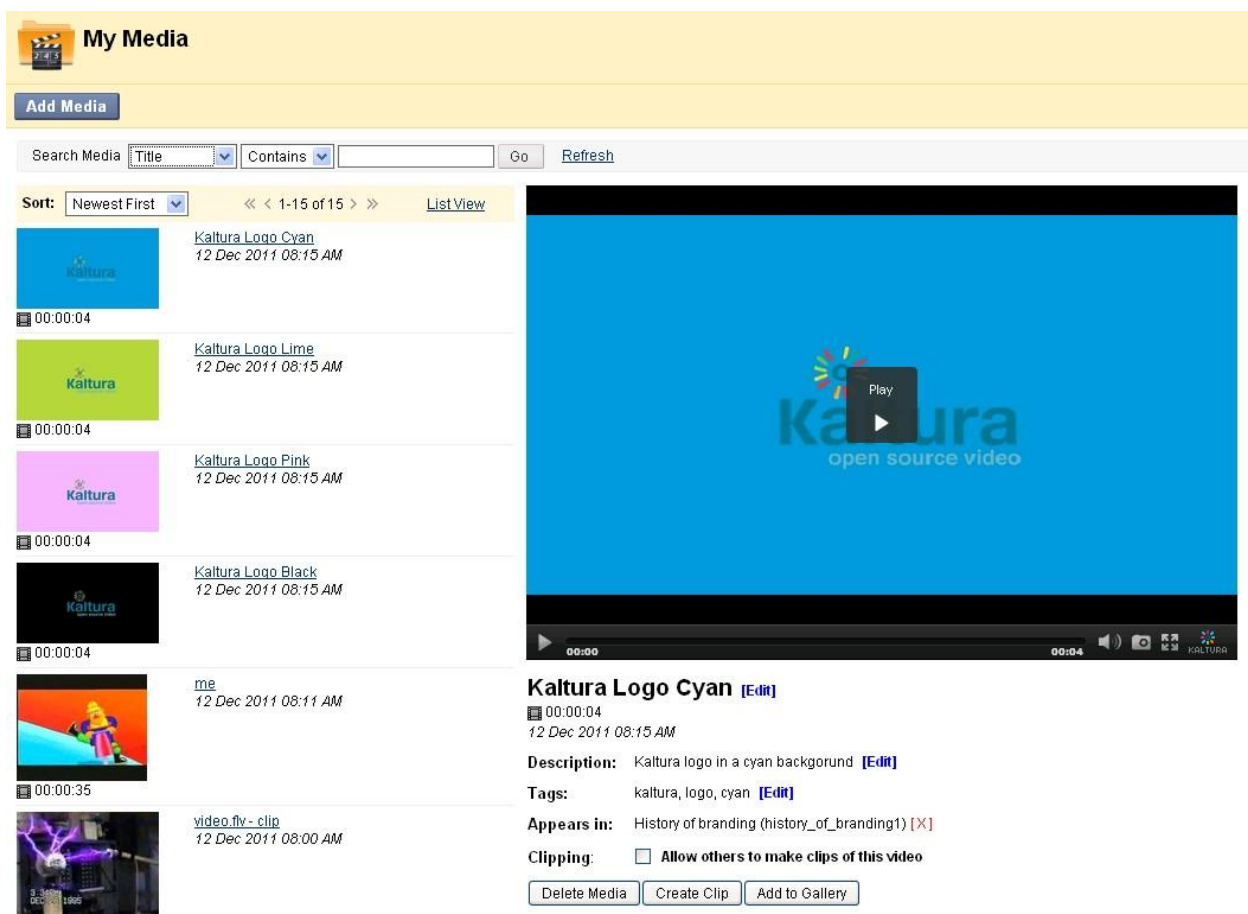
My Media

Add Media

Search Media Title Contains Go Refresh

Sort: Newest First « ‹ 1-15 of 15 › » List View

Kaltura Logo Cyan
12 Dec 2011 08:15 AM
00:00:04

Kaltura Logo Lime
12 Dec 2011 08:15 AM
00:00:04

Kaltura Logo Pink
12 Dec 2011 08:15 AM
00:00:04

Kaltura Logo Black
12 Dec 2011 08:15 AM
00:00:04

me
12 Dec 2011 08:11 AM
00:00:35

video.flv - clip
12 Dec 2011 08:00 AM

Play
Kaltura
open source video

00:00 00:04 KALTURA

Kaltura Logo Cyan [Edit]
00:00:04
12 Dec 2011 08:15 AM

Description: Kaltura logo in a cyan backgorund [Edit]
Tags: kaltura, logo, cyan [Edit]
Appears in: History of branding (history_of_branding1) [X]
Clipping: Allow others to make clips of this video

Delete Media Create Clip Add to Gallery